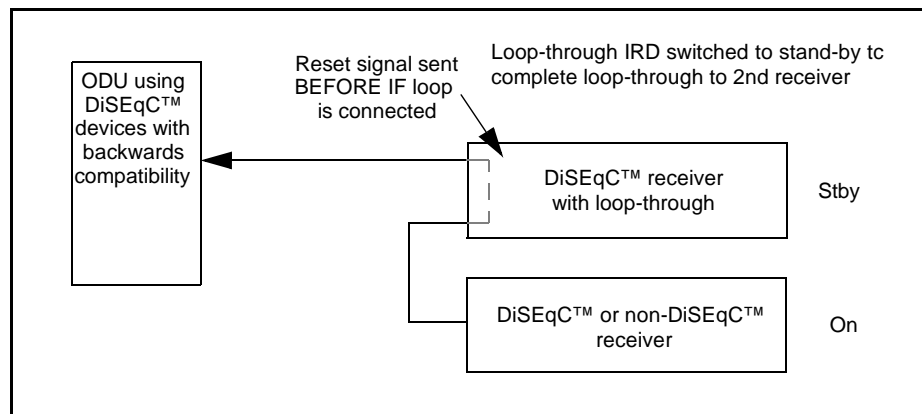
Reset signal sent BEFORE IF loop is connected

Loop-through IRD switched to stand-by tc complete loop-through to 2nd receiver

ODU using DiSEqC™ devices with backwards compatibility

DiSEqC™ receiver with loop-through

Stby

DiSEqC™ or non-DiSEqC™ receiver

On